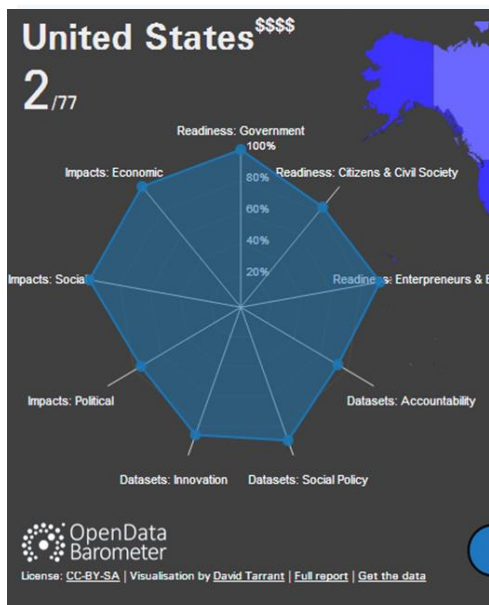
United States$$$$

2/77

Readiness: Government

100%

80%

60%

40%

20%

Readiness: Citizens & Civil Society

Readiness: Enterpreneurs & E

Datasets: Accountability

Datasets: Social Policy

Datasets: Innovation

Impacts: Political

Impacts: Social

Impacts: Economic

OpenData Barometer

License: CC-BY-SA | Visualisation by David Tarrant | Full report | Get the data